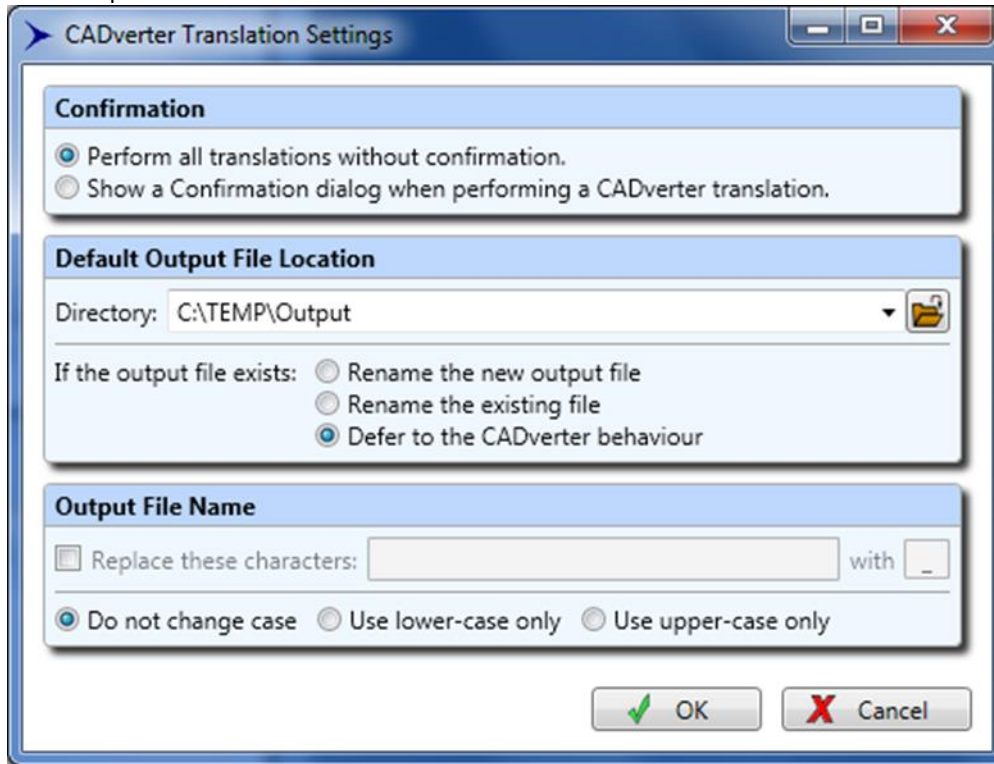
CADverter Translation Settings

Confirmation

Perform all translations without confirmation.
Show a Confirmation dialog when performing a CADverter translation.

Default Output File Location

Directory: C:\TEMP\Output

If the output file exists: Rename the new output file
Rename the existing file
Defer to the CADverter behaviour

Output File Name

Replace these characters: with _

Do not change case Use lower-case only Use upper-case only

OK Cancel